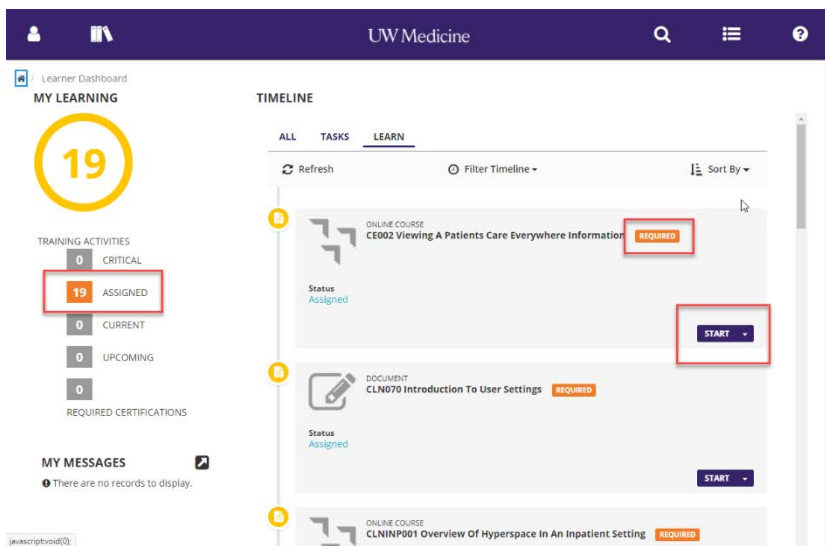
UW Medicine

Learner Dashboard

MY LEARNING

19

TRAINING ACTIVITIES

0 CRITICAL

19 ASSIGNED

0 CURRENT

0 UPCOMING

0

REQUIRED CERTIFICATIONS

MY MESSAGES

There are no records to display.

javascript:void(0);

TIMELINE

ALL TASKS LEARN

Refresh Filter Timeline Sort By

ONLINE COURSE
CE002 Viewing A Patients Care Everywhere Information REQUIRED

Status
Assigned

START

DOCUMENT
CLN070 Introduction To User Settings REQUIRED

Status
Assigned

START

ONLINE COURSE
CLNINP001 Overview Of Hyperspace In An Inpatient Setting REQUIRED